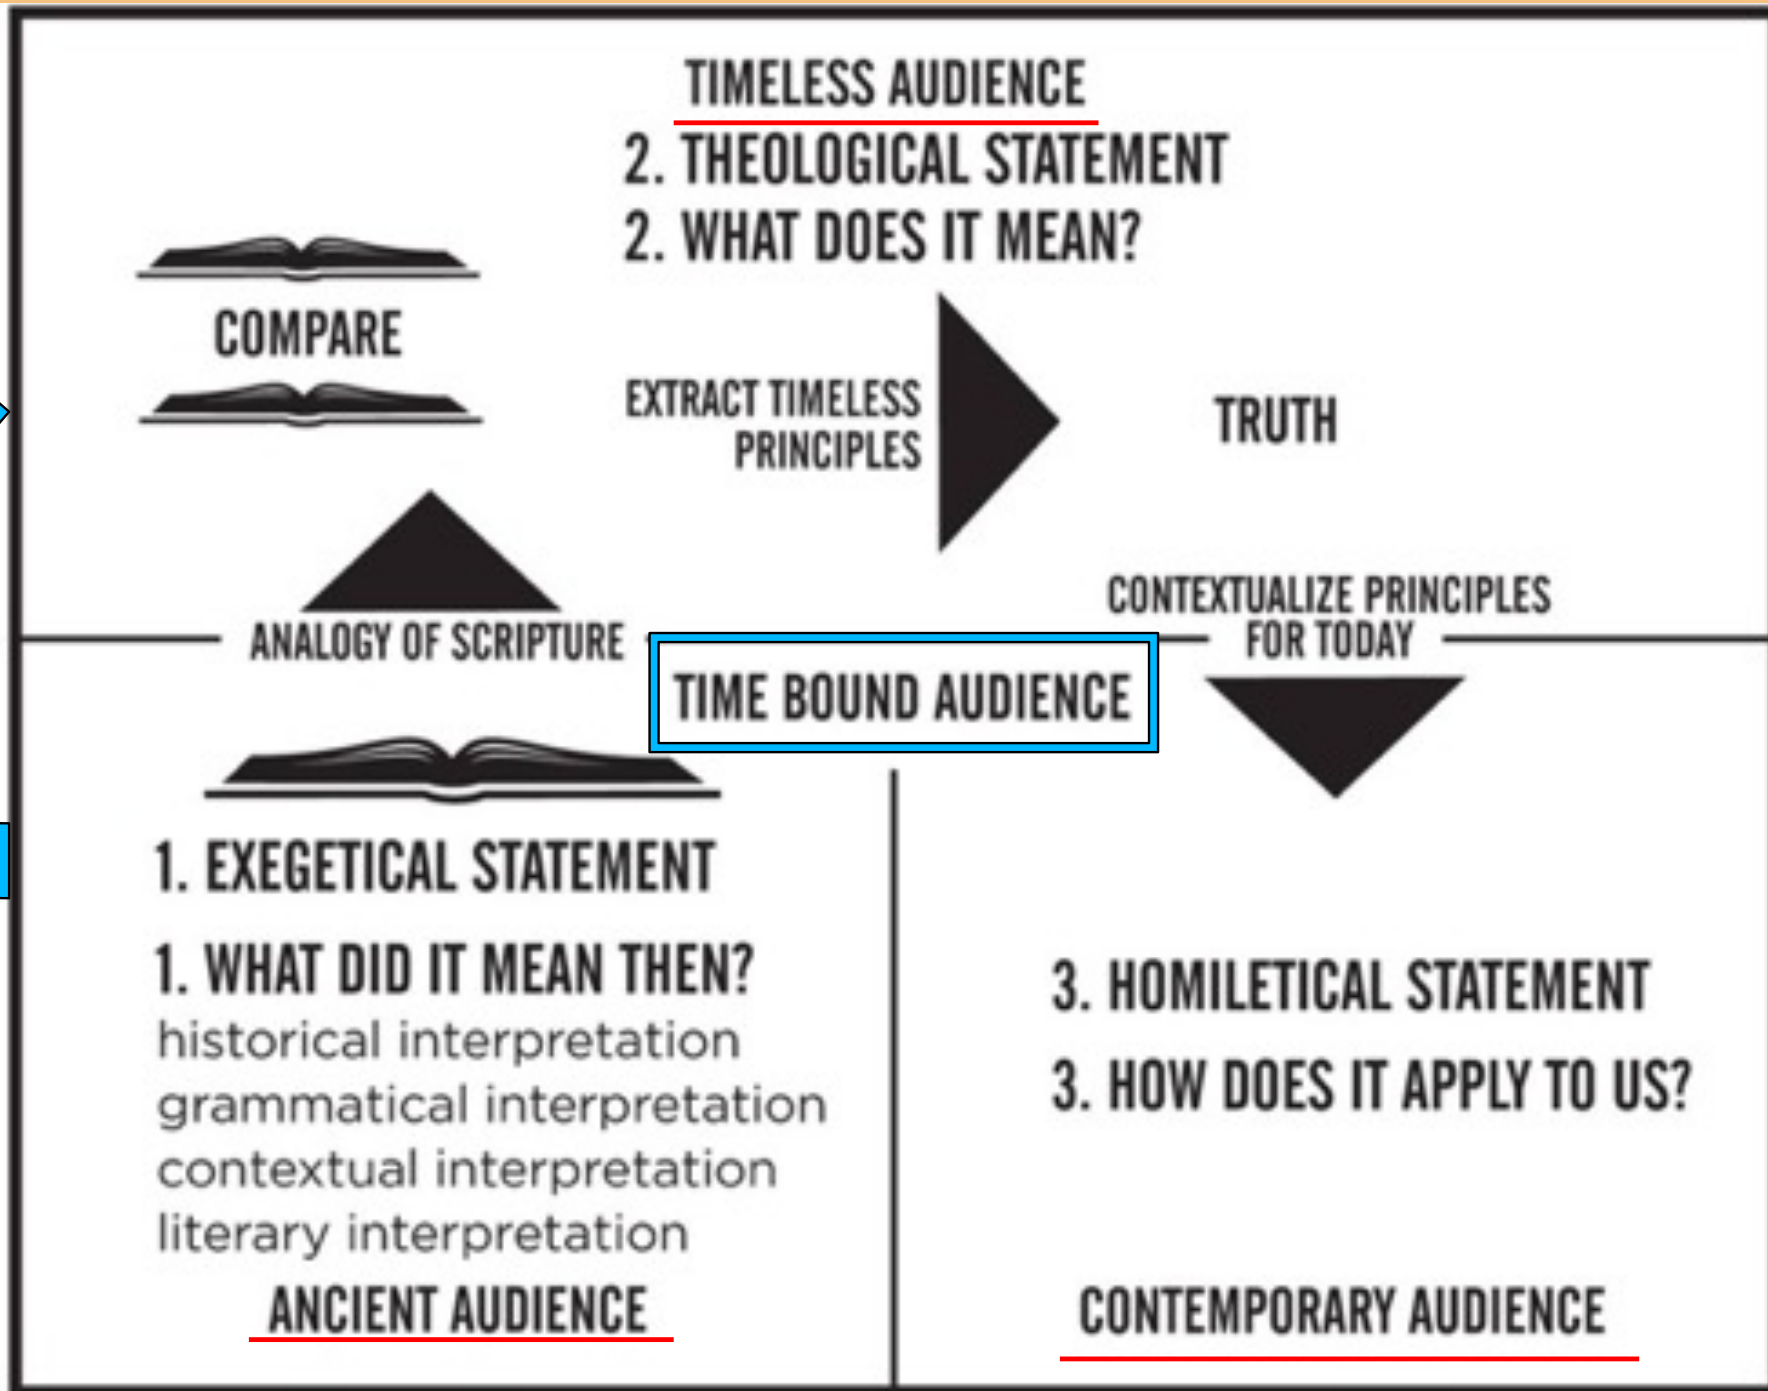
TIMELESS AUDIENCE
2. THEOLOGICAL STATEMENT
2. WHAT DOES IT MEAN?

COMPARE

EXTRACT TIMELESS PRINCIPLES

TRUTH

ANALOGY OF SCRIPTURE

CONTEXTUALIZE PRINCIPLES FOR TODAY

TIME BOUND AUDIENCE

1. EXEGETICAL STATEMENT
1. WHAT DID IT MEAN THEN?
historical interpretation
grammatical interpretation
contextual interpretation
literary interpretation

ANCIENT AUDIENCE

3. HOMILETICAL STATEMENT
3. HOW DOES IT APPLY TO US?

CONTEMPORARY AUDIENCE